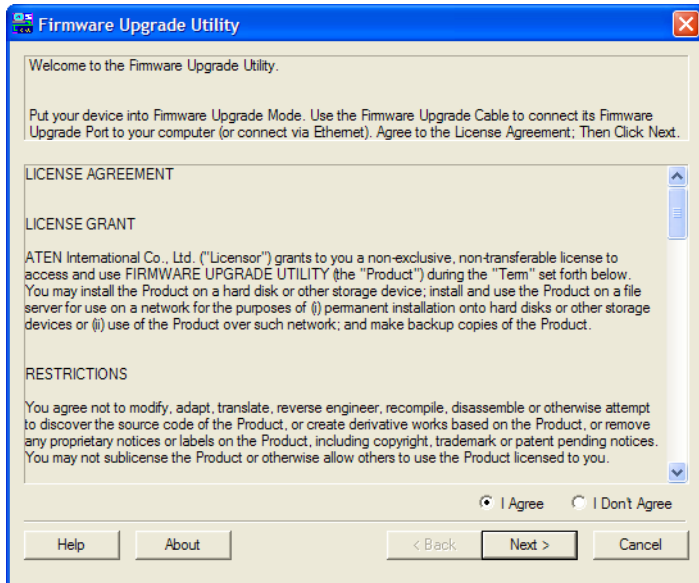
Firmware Upgrade Utility

Welcome to the Firmware Upgrade Utility.

Put your device into Firmware Upgrade Mode. Use the Firmware Upgrade Cable to connect its Firmware Upgrade Port to your computer (or connect via Ethernet). Agree to the License Agreement; Then Click Next.

LICENSE AGREEMENT

LICENSE GRANT

ATEN International Co., Ltd. ("Licensor") grants to you a non-exclusive, non-transferable license to access and use FIRMWARE UPGRADE UTILITY (the "Product") during the "Term" set forth below. You may install the Product on a hard disk or other storage device; install and use the Product on a file server for use on a network for the purposes of (i) permanent installation onto hard disks or other storage devices or (ii) use of the Product over such network; and make backup copies of the Product.

RESTRICTIONS

You agree not to modify, adapt, translate, reverse engineer, recompile, disassemble or otherwise attempt to discover the source code of the Product, or create derivative works based on the Product, or remove any proprietary notices or labels on the Product, including copyright, trademark or patent pending notices. You may not sublicense the Product or otherwise allow others to use the Product licensed to you.

I Agree
I Don't Agree

Help
About
< Back
Next >
Cancel